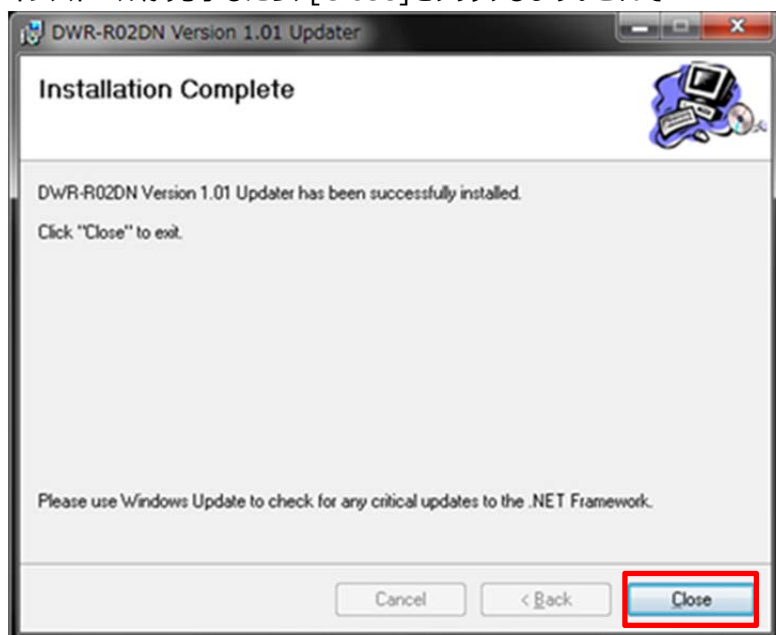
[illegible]

DWR-R02DN Version 1.01 Updater

Installation Complete

DWR-R02DN Version 1.01 Updater has been successfully installed.

Click "Close" to exit.

Please use Windows Update to check for any critical updates to the .NET Framework.

Cancel

< Back

Close